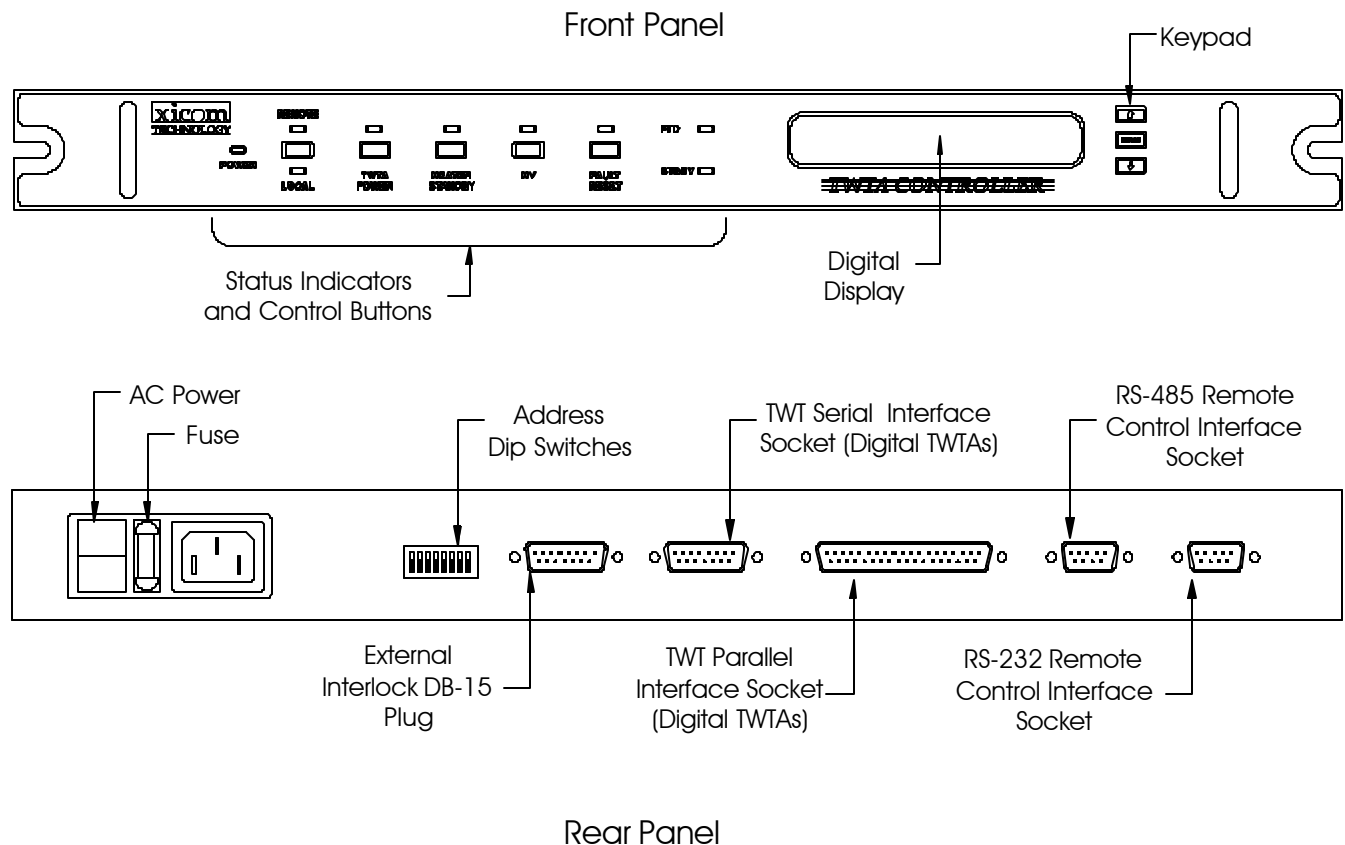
Front Panel

Keypad

xicom TECHNOLOGY

REMOTE

POWER

LOCAL

TWTA POWER

HEATER STANDBY

HV

FAULT RESET

FLT

STDBY

TWTA CONTROLLER

Status Indicators and Control Buttons

Digital Display

AC Power

Fuse

Address Dip Switches

TWT Serial Interface Socket (Digital TWTAs)

RS-485 Remote Control Interface Socket

External Interlock DB-15 Plug

TWT Parallel Interface Socket (Digital TWTAs)

RS-232 Remote Control Interface Socket

Rear Panel